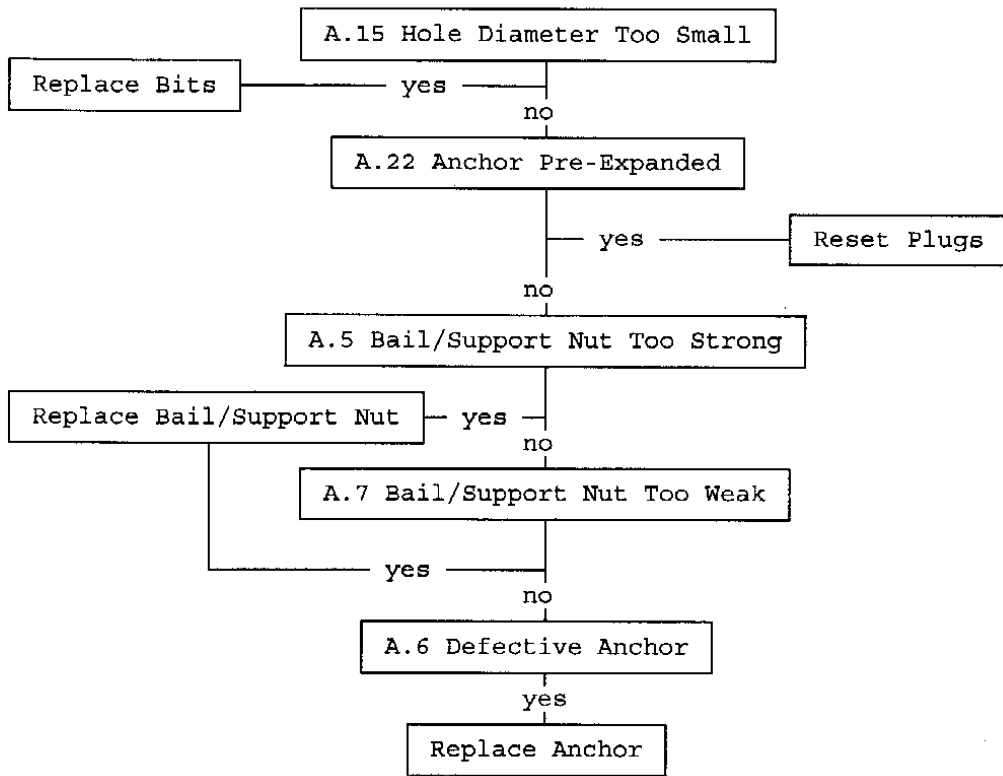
A.15 Hole Diameter Too Small

Replace Bits

yes

no

A.22 Anchor Pre-Expanded

yes

Reset Plugs

no

A.5 Bail/Support Nut Too Strong

Replace Bail/Support Nut

yes

no

A.7 Bail/Support Nut Too Weak

yes

no

A.6 Defective Anchor

yes

Replace Anchor